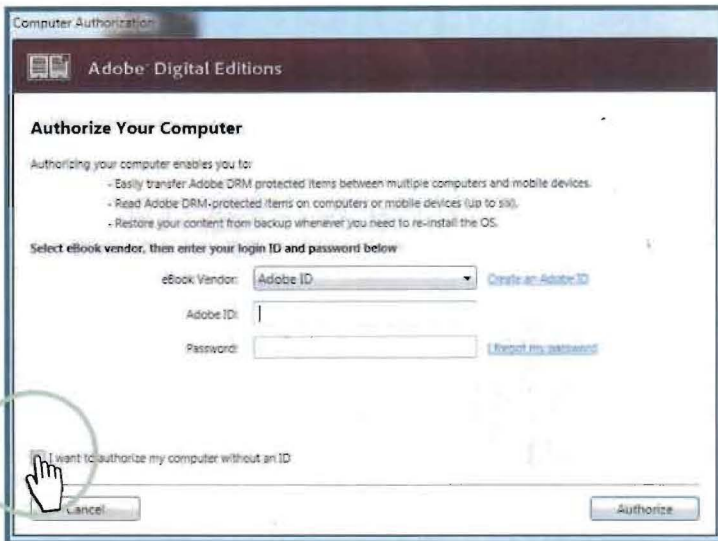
Computer Authorization

Adobe Digital Editions

Authorize Your Computer

Authorizing your computer enables you to:

- Easily transfer Adobe DRM protected items between multiple computers and mobile devices.
- Read Adobe DRM-protected items on computers or mobile devices (up to six).
- Restore your content from backup whenever you need to re-install the OS.

Select eBook vendor, then enter your login ID and password below

eBook Vendor: Adobe ID

Create an Adobe ID

Adobe ID:

Password:

I forgot my password

I want to authorize my computer without an ID

Cancel

Authorize